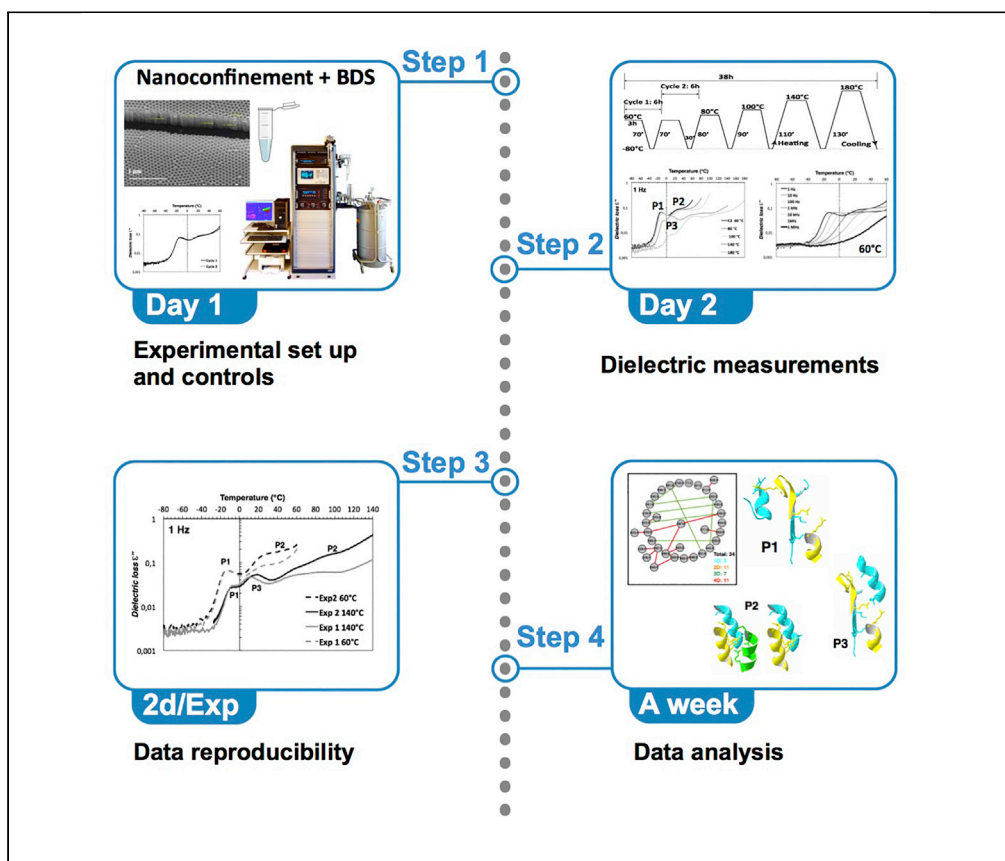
Step 1

Nanoconfinement + BDS

Day 1

Experimental set up and controls

38h

Cycle 2: 6h

Cycle 1: 6h

60°C

3h

-80°C

70'

70'

30'

80°C

80'

100°C

90'

140°C

110'

Heating

180°C

130'

Cooling

Temperature (°C)

1 Hz

P1

P2

P3

Dielectric loss ε''

60°C

Step 2

Day 2

Dielectric measurements

Step 3

Temperature (°C)

-80 -60 -40 -20 0 20 40 60 80 100 120 140

1

1 Hz

0,1

0,01

0,001

Dielectric loss ε''

P1

P2

P2

P1

P3

Exp2 60°C

Exp 2 140°C

Exp 1 140°C

Exp 1 60°C

2d/Exp

Data reproducibility

Step 4

P1

P2

P3

A week

Data analysis